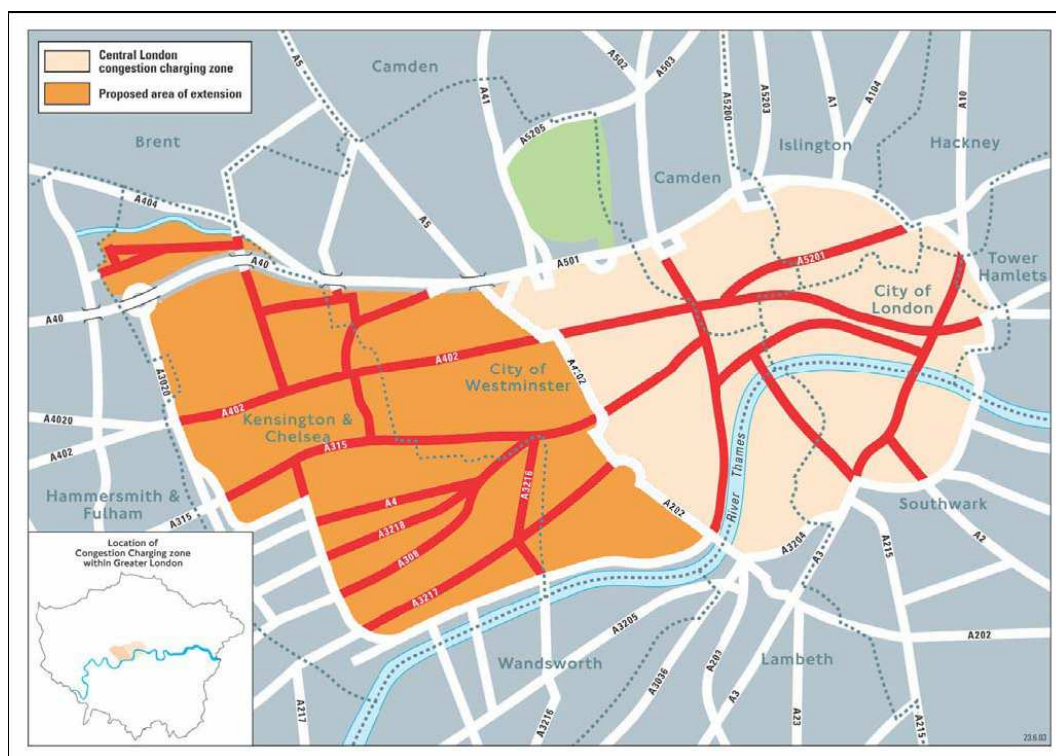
Central London congestion charging zone

Proposed area of extension

Camden

Brent

Camden

Islington

Hackney

Tower Hamlets

City of London

City of Westminster

Kensington & Chelsea

Hammersmith & Fulham

Southwark

Wandsworth

Lambeth

River Thames

A5

A41

A502

A503

A5200

A5203

A1

A104

A10

A5205

A404

A5

A40

A40

A501

A5201

A402

A3220

A4020

A402

A402

A202

A315

A315

A4

A3216

A3218

A308

A3217

A202

A3204

A3

A215

A2

A3205

A3036

A203

A3

A23

A215

A202

A217

A3216

Location of Congestion Charging zone within Greater London

23.6.03